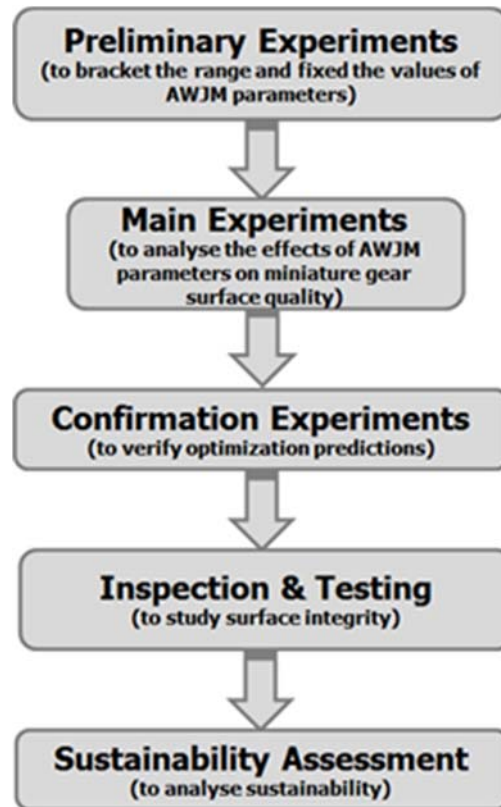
Preliminary Experiments
(to bracket the range and fixed the values of AWJM parameters)

Main Experiments
(to analyse the effects of AWJM parameters on miniature gear surface quality)

Confirmation Experiments
(to verify optimization predictions)

Inspection & Testing
(to study surface integrity)

Sustainability Assessment
(to analyse sustainability)